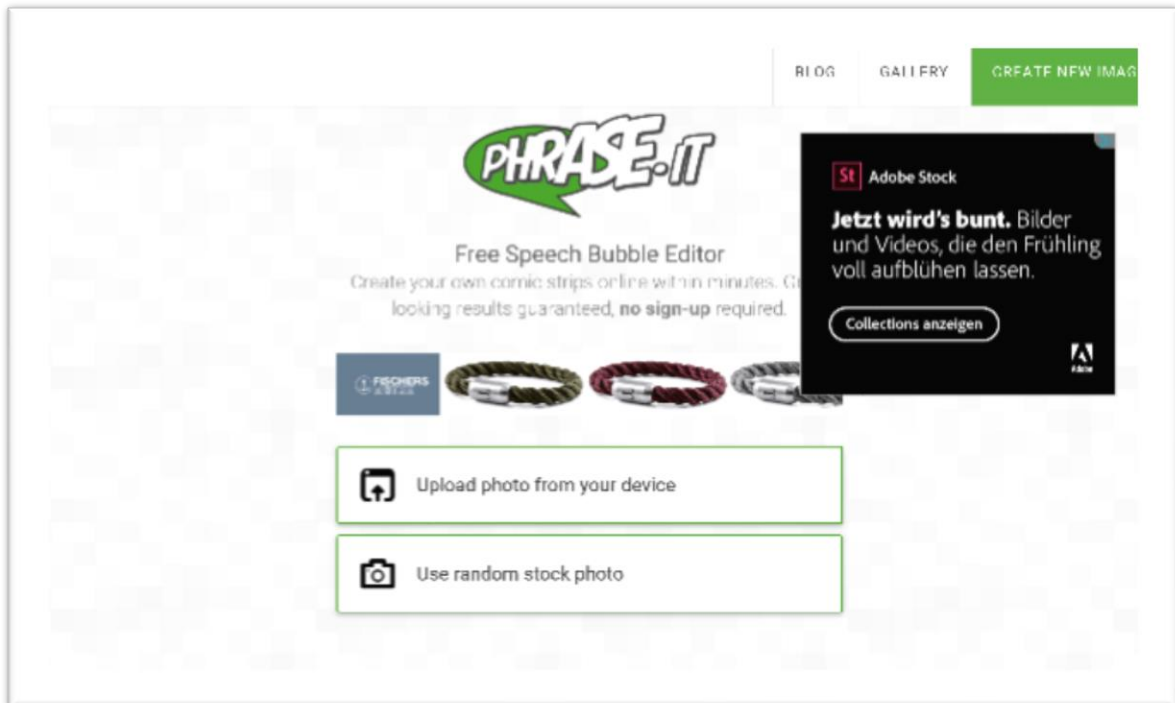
BLOG GALLERY CREATE NEW IMAG

PHRASE.IT

Free Speech Bubble Editor

Create your own comic strips online within minutes. G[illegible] looking results guaranteed, **no sign-up** required.

St Adobe Stock

**Jetzt wird's bunt.** Bilder und Videos, die den Frühling voll aufblühen lassen.

Collections anzeigen

Adobe

FISCHERS

Upload photo from your device

Use random stock photo